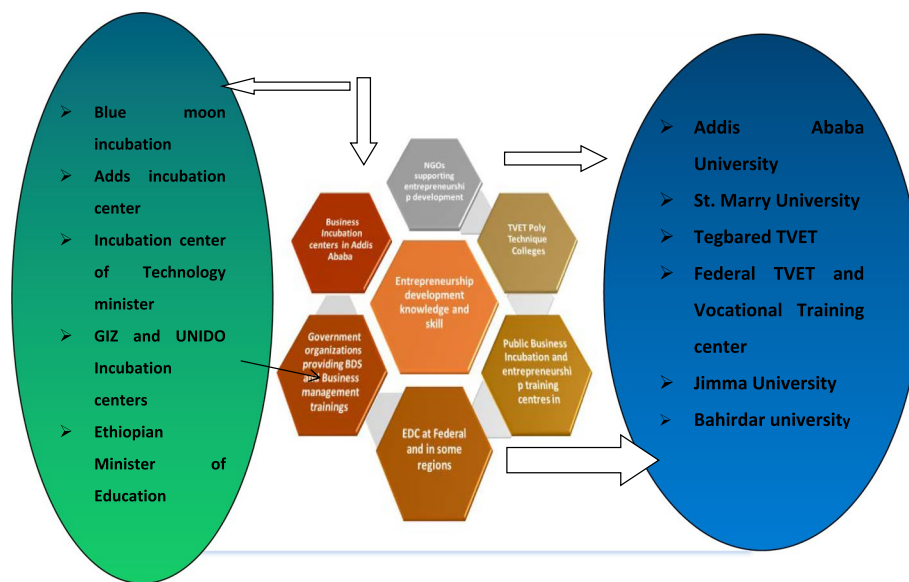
- Blue moon incubation
- Adds incubation center
- Incubation center of Technology minister
- GIZ and UNIDO Incubation centers
- Ethiopian Minister of Education

NGOs supporting entrepreneurship development

Business Incubation centers in Addis Ababa

TVET Poly Technique Colleges

Entrepreneurship development knowledge and skill

Government organizations providing BDS and Business management trainings

Public Business Incubation and entrepreneurship training centres in

EDC at Federal and in some regions

- Addis Ababa University
- St. Marry University
- Tegbared TVET
- Federal TVET and Vocational Training center
- Jimma University
- Bahirdar university